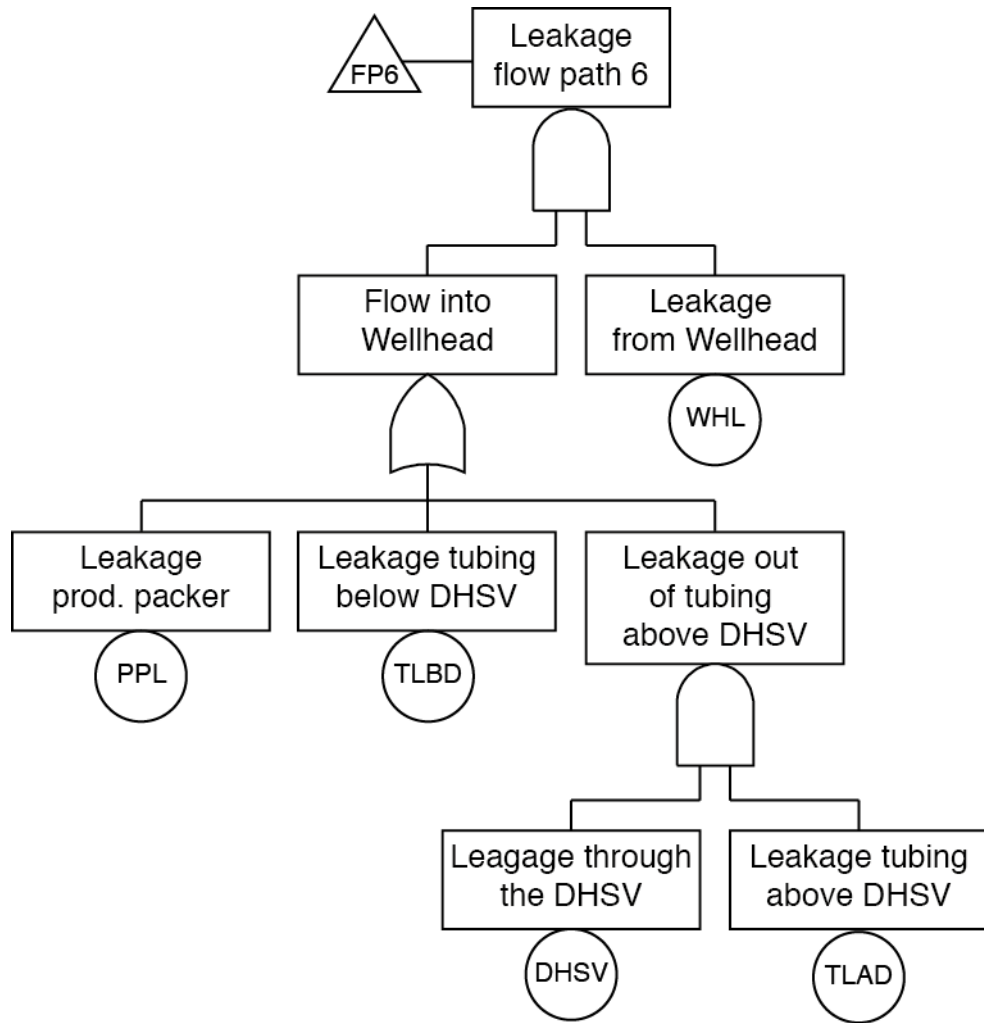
FP6

Leakage flow path 6

Flow into Wellhead

Leakage from Wellhead

WHL

Leakage prod. packer

PPL

Leakage tubing below DHSV

TLBD

Leakage out of tubing above DHSV

Leagage through the DHSV

DHSV

Leakage tubing above DHSV

TLAD